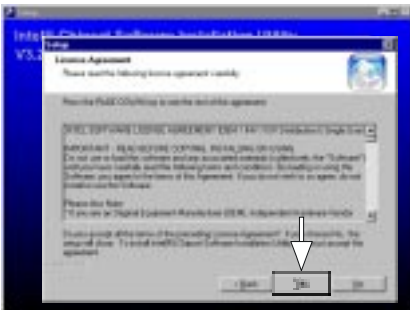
Setup

Intel(R) Chipset Software Installation Utility
V5.2

Setup

Licence Agreement
Please read the following license agreement carefully.

Press the PAGE DOWN key to see the rest of the agreement.

INTEL SOFTWARE LICENSE AGREEMENT (OEM / IHV / ISV Distribution & Single User)

IMPORTANT - READ BEFORE COPYING, INSTALLING OR USING.
Do not use or load this software and any associated materials (collectively, the "Software") until you have carefully read the following terms and conditions. By loading or using the Software, you agree to the terms of this Agreement. If you do not wish to so agree, do not install or use the Software.

Please Also Note:
* If you are an Original Equipment Manufacturer (OEM), Independent Hardware Vendor

Do you accept all the terms of the preceding License Agreement? If you choose No, the setup will close. To install Intel(R) Chipset Software Installation Utility, you must accept this agreement.

< Back
Yes
No